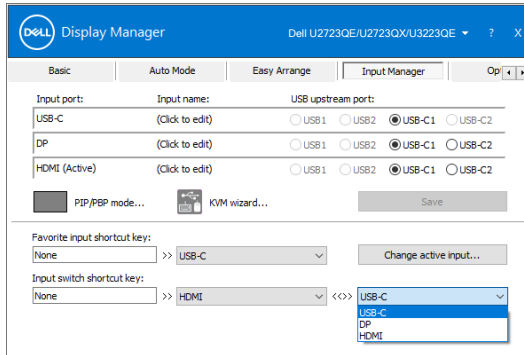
DELL Display Manager Dell U2723QE/U2723QX/U3223QE ▾ ? X

Basic | Auto Mode | Easy Arrange | Input Manager | Op

| Input port: | Input name: | USB upstream port: |
|---|---|---|
| USB-C | (Click to edit) | USB1 USB2 USB-C1 USB-C2 |
| DP | (Click to edit) | USB1 USB2 USB-C1 USB-C2 |
| HDMI (Active) | (Click to edit) | USB1 USB2 USB-C1 USB-C2 |

PIP/PBP mode...

KVM wizard...

Save

Favorite input shortcut key:

None >> USB-C

Change active input...

Input switch shortcut key:

None >> HDMI <<>> USB-C

USB-C
DP
HDMI